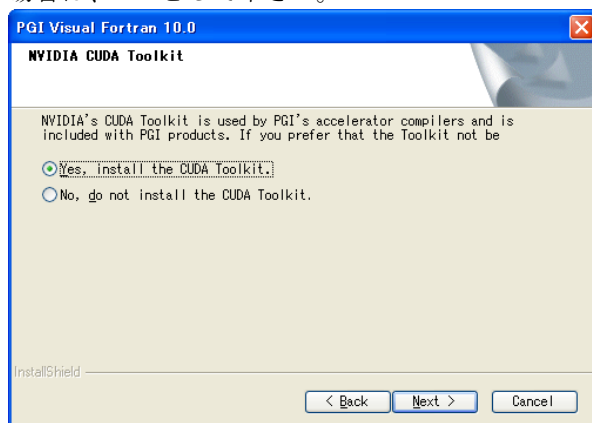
PGI Visual Fortran 10.0

NVIDIA CUDA Toolkit

NVIDIA's CUDA Toolkit is used by PGI's accelerator compilers and is included with PGI products. If you prefer that the Toolkit not be

Yes, install the CUDA Toolkit.

No, do not install the CUDA Toolkit.

InstallShield

< Back

Next >

Cancel